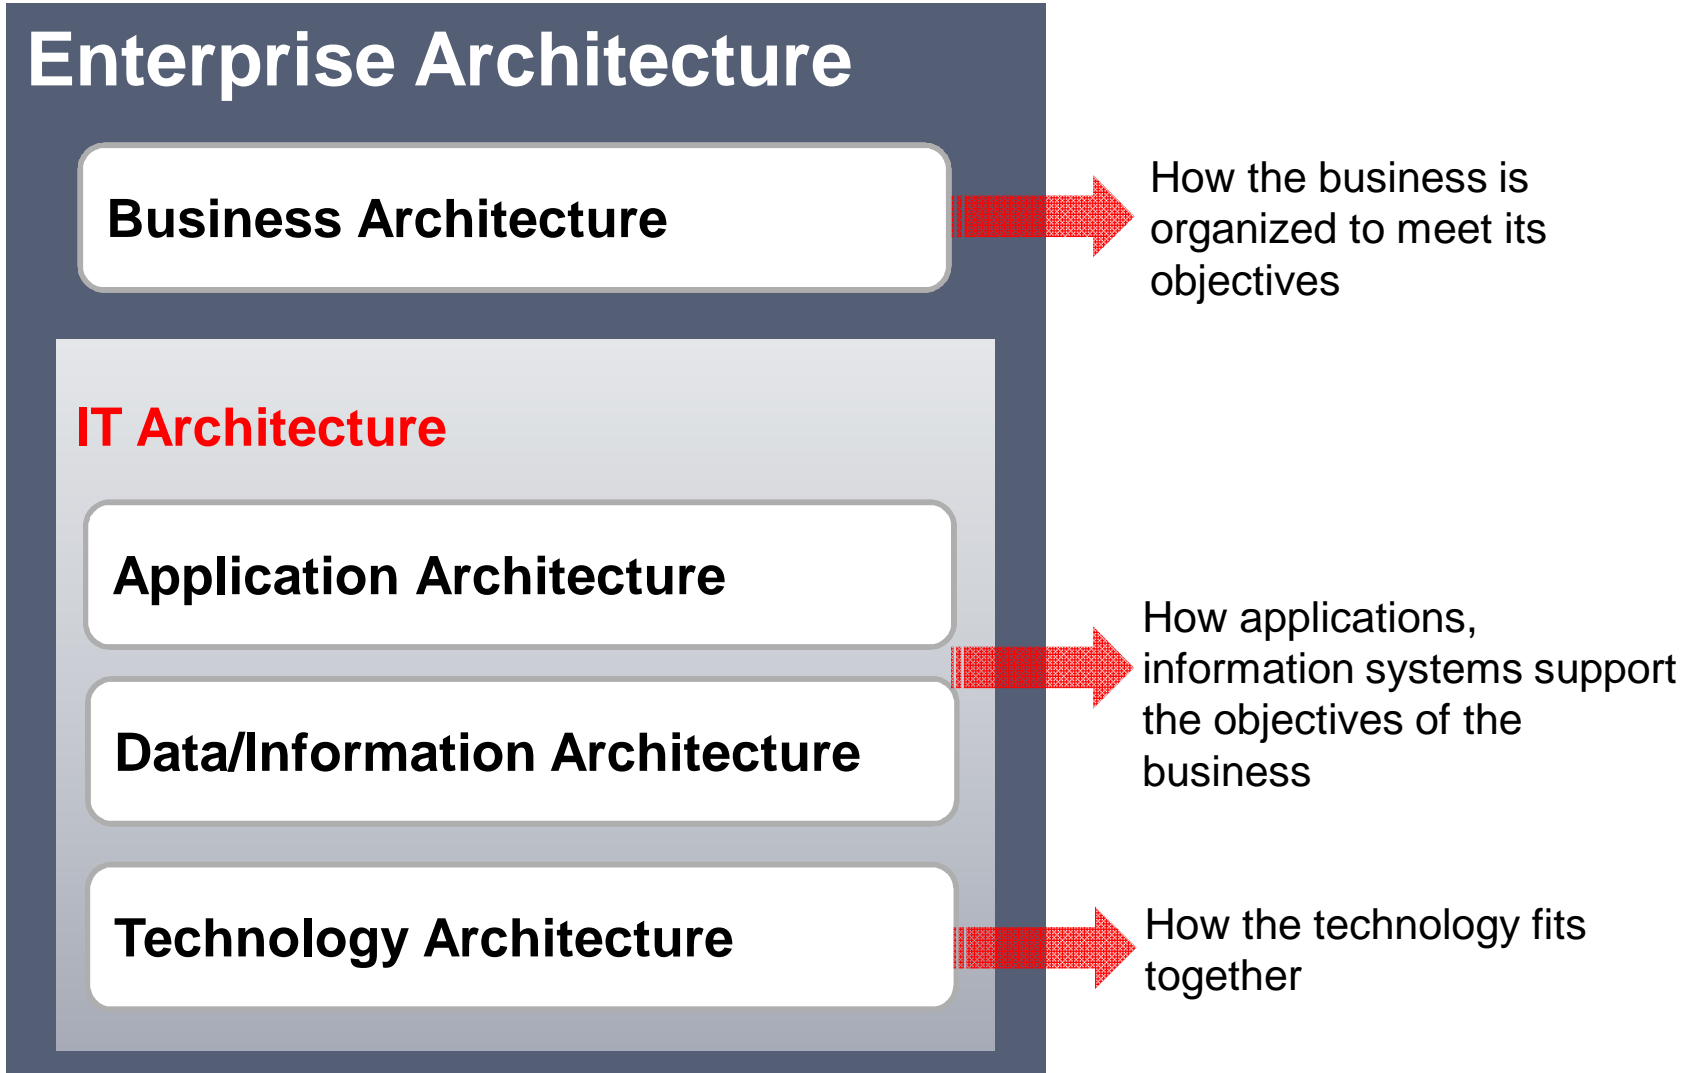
Enterprise Architecture

Business Architecture

How the business is organized to meet its objectives

IT Architecture

Application Architecture

Data/Information Architecture

How applications, information systems support the objectives of the business

Technology Architecture

How the technology fits together